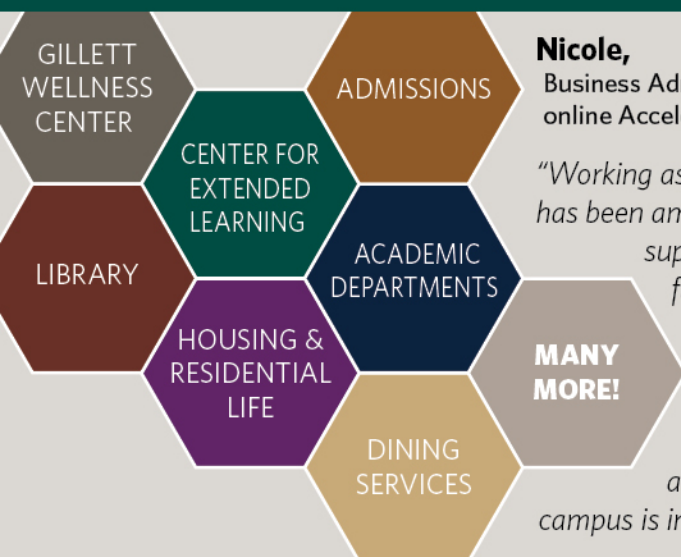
GILLETT WELLNESS CENTER

ADMISSIONS

CENTER FOR EXTENDED LEARNING

LIBRARY

ACADEMIC DEPARTMENTS

HOUSING & RESIDENTIAL LIFE

MANY MORE!

DINING SERVICES

Nicole,
Business Ad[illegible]
online Accel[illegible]

"Working as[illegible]
has been an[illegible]
sup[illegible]
f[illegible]

a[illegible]
campus is i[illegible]